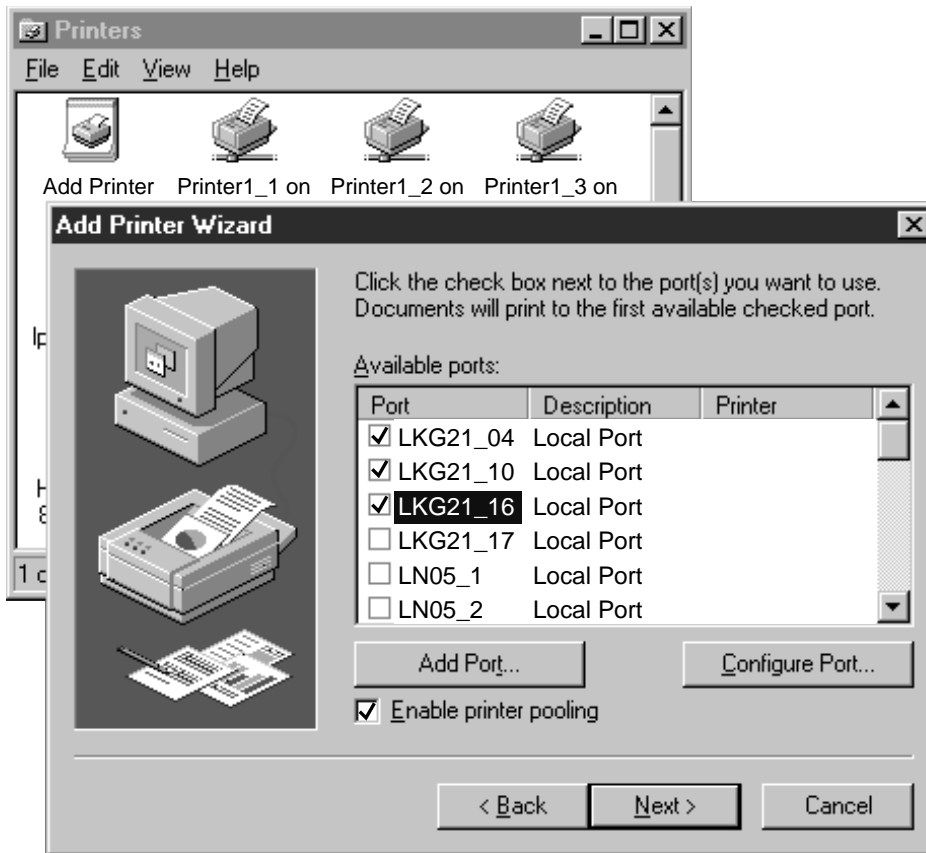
Printers

File Edit View Help

Add Printer Printer1_1 on Printer1_2 on Printer1_3 on

Add Printer Wizard

Click the check box next to the port(s) you want to use. Documents will print to the first available checked port.

Available ports:

| Port | Description | Printer |
|---|---|---|
| LKG21_04 | Local Port | |
| LKG21_10 | Local Port | |
| LKG21_16 | Local Port | |
| LKG21_17 | Local Port | |
| LN05_1 | Local Port | |
| LN05_2 | Local Port | |

Add Port... Configure Port...

Enable printer pooling

< Back Next > Cancel

lp

H
8

1 c